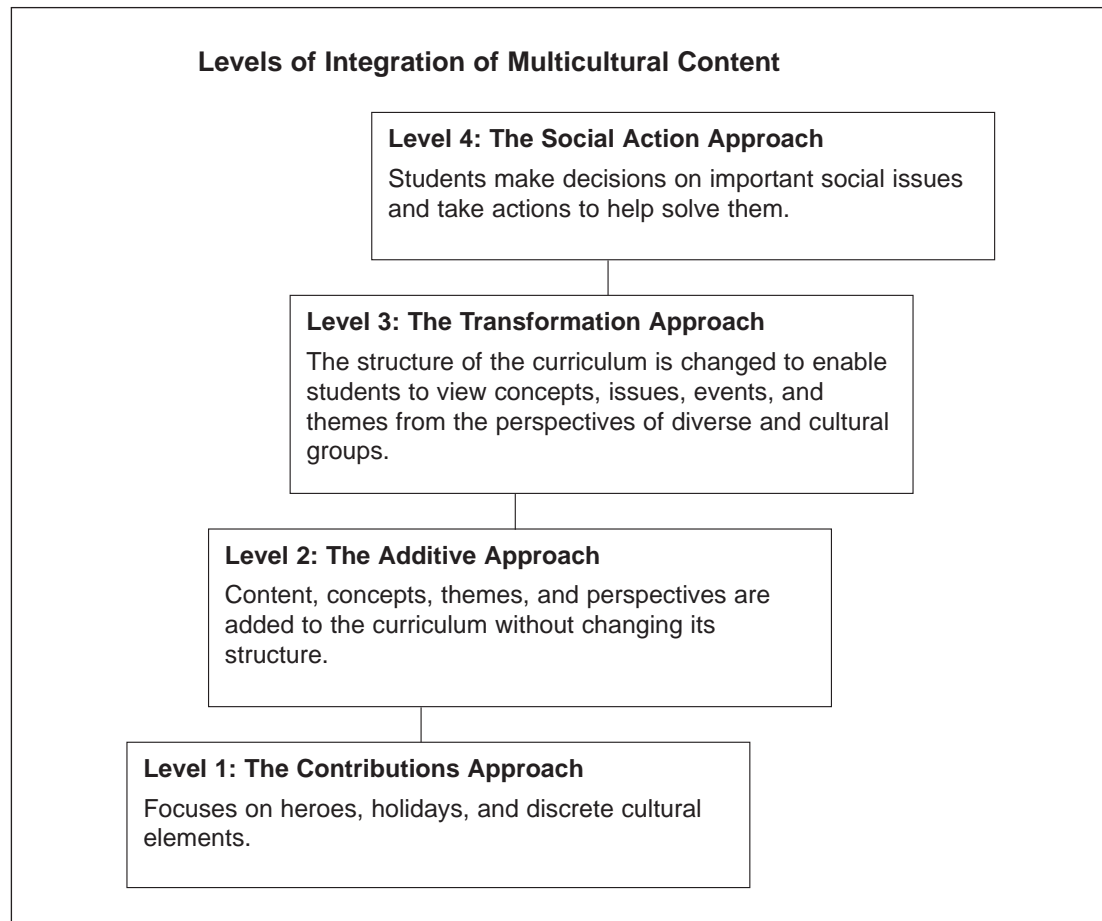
Levels of Integration of Multicultural Content

Level 4: The Social Action Approach
Students make decisions on important social issues and take actions to help solve them.

Level 3: The Transformation Approach
The structure of the curriculum is changed to enable students to view concepts, issues, events, and themes from the perspectives of diverse and cultural groups.

Level 2: The Additive Approach
Content, concepts, themes, and perspectives are added to the curriculum without changing its structure.

Level 1: The Contributions Approach
Focuses on heroes, holidays, and discrete cultural elements.